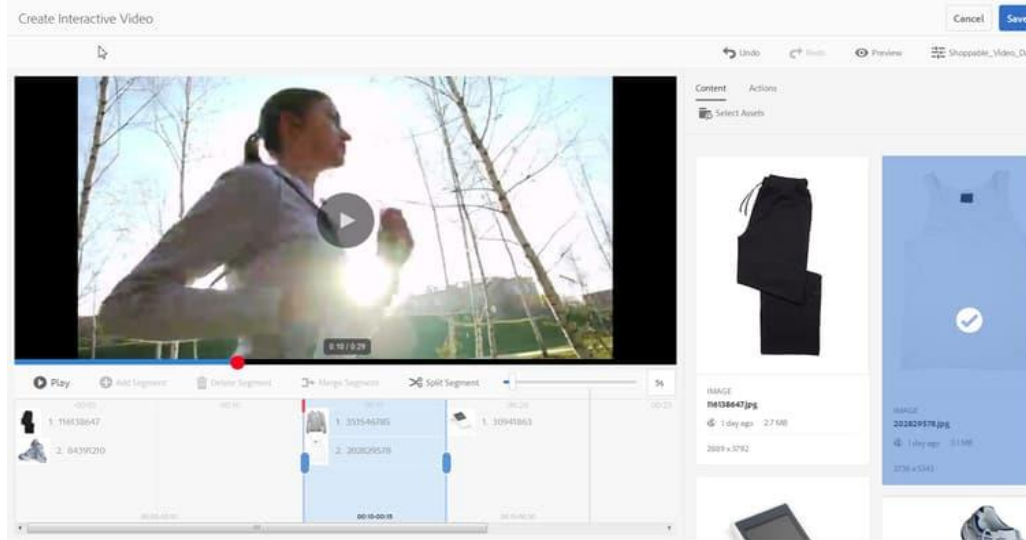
Create Interactive Video

Cancel

Save

Undo

Redo

Preview

Shoppable_Video_D

Content

Actions

Select Assets

0:10 / 0:29

Play

Add Segment

Delete Segment

Merge Segment

Split Segment

5s

00:00

00:10

00:20

1. 116138647

2. 84391210

1. 355546785

2. 202829578

1. 30941863

00:00-00:10

00:10-00:15

00:15-00:30

IMAGE

116138647.jpg

1 day ago 2.7 MB

2689 x 3792

IMAGE

202829578.jpg

1 day ago 3.1 MB

3736 x 5343